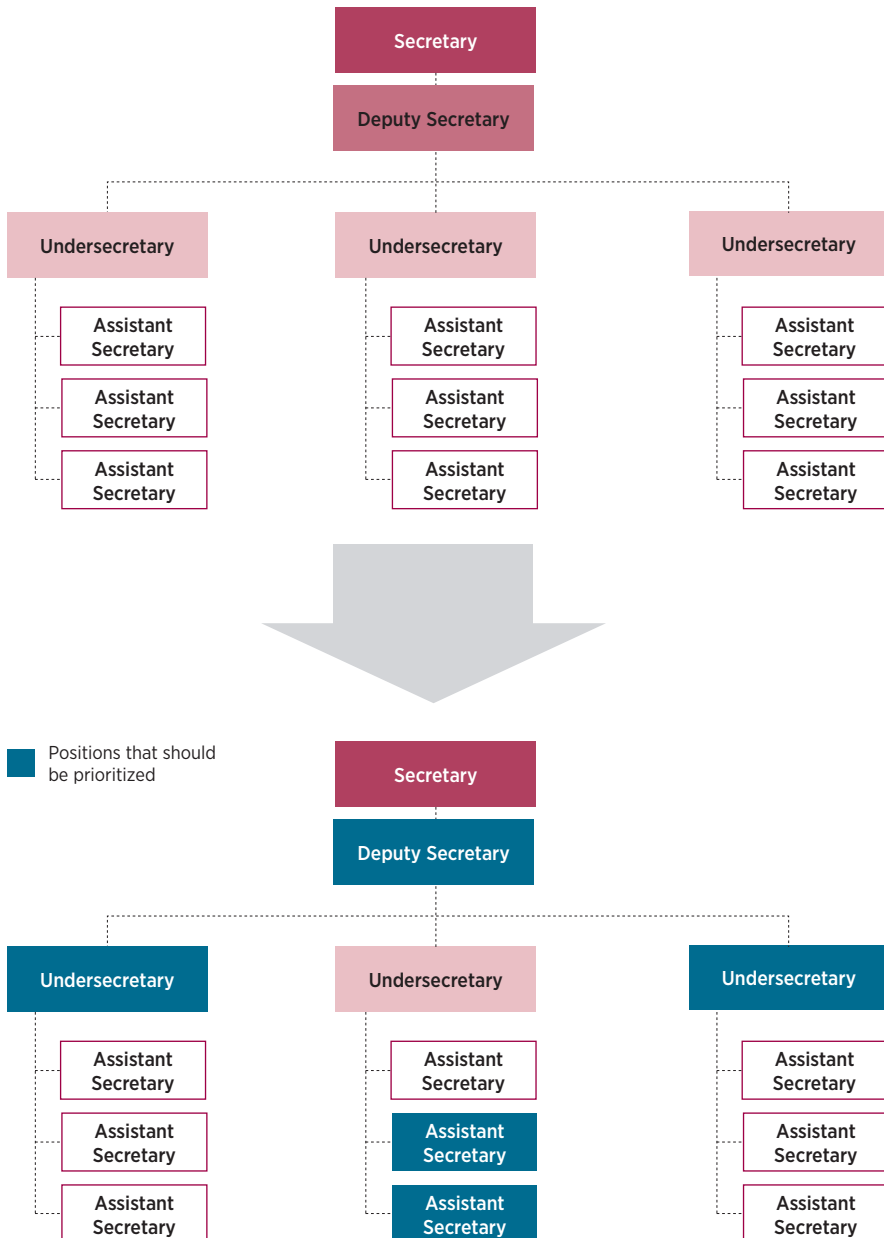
Secretary

Deputy Secretary

Undersecretary

Assistant Secretary

Assistant Secretary

Assistant Secretary

Undersecretary

Assistant Secretary

Assistant Secretary

Assistant Secretary

Undersecretary

Assistant Secretary

Assistant Secretary

Assistant Secretary

Positions that should be prioritized

Secretary

Deputy Secretary

Undersecretary

Assistant Secretary

Assistant Secretary

Assistant Secretary

Undersecretary

Assistant Secretary

Assistant Secretary

Assistant Secretary

Undersecretary

Assistant Secretary

Assistant Secretary

Assistant Secretary